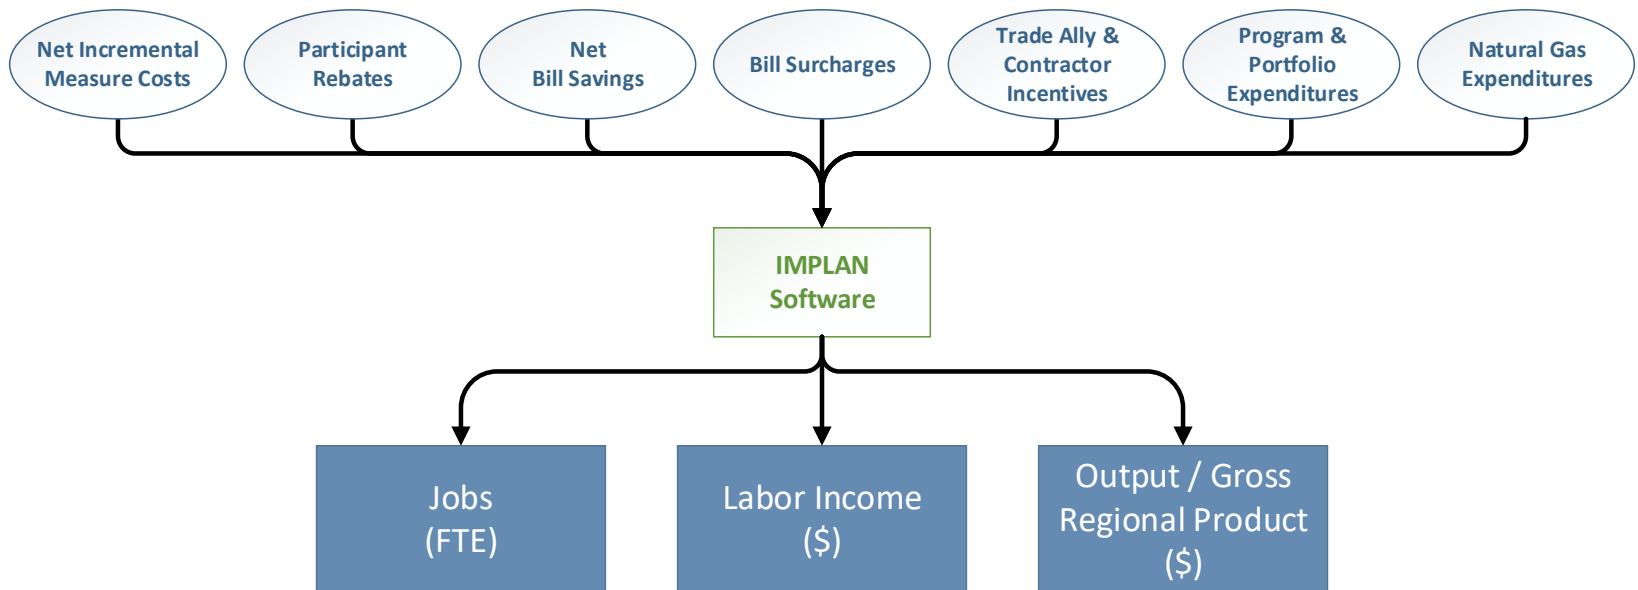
Net Incremental Measure Costs

Participant Rebates

Net Bill Savings

Bill Surcharges

Trade Ally & Contractor Incentives

Program & Portfolio Expenditures

Natural Gas Expenditures

IMPLAN Software

Jobs (FTE)

Labor Income (\$)

Output / Gross Regional Product (\$)